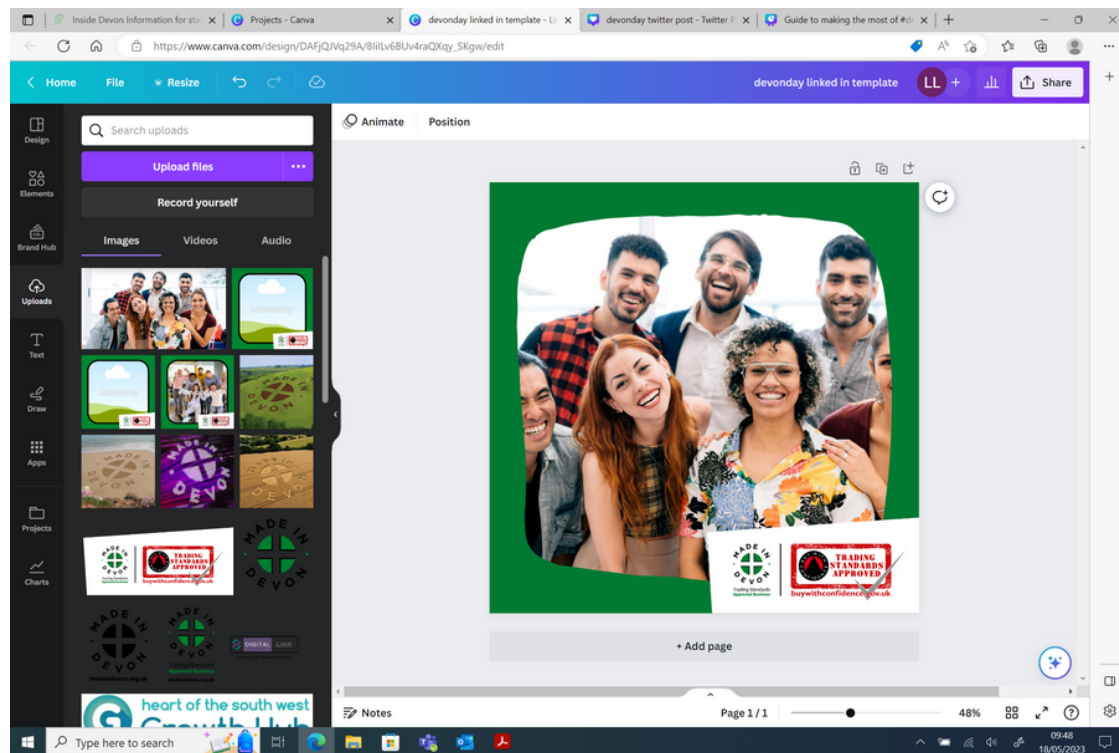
Inside Devon Information for sta | Projects - Canva | devonday linked in template - Li | devonday twitter post - Twitter F | Guide to making the most of #d

https://www.canva.com/design/DAFjQJVq29A/8IiiLv6BUv4raQXqy_SKgw/edit

Home File Resize

devonday linked in template LL Share

Design

Elements

Brand Hub

Uploads

Text

Draw

Apps

Projects

Charts

Search uploads

Upload files

Record yourself

Images Videos Audio

MADE IN DEVON

TRADING STANDARDS APPROVED

buywithconfidence.gov.uk

DIGITAL LINK

heart of the south west Growth Hub

Animate Position

MADE IN DEVON

Trading Standards Approved Business

TRADING STANDARDS APPROVED

buywithconfidence.gov.uk

+ Add page

Notes

Page 1 / 1

48%

Type here to search

09:48
18/05/2023